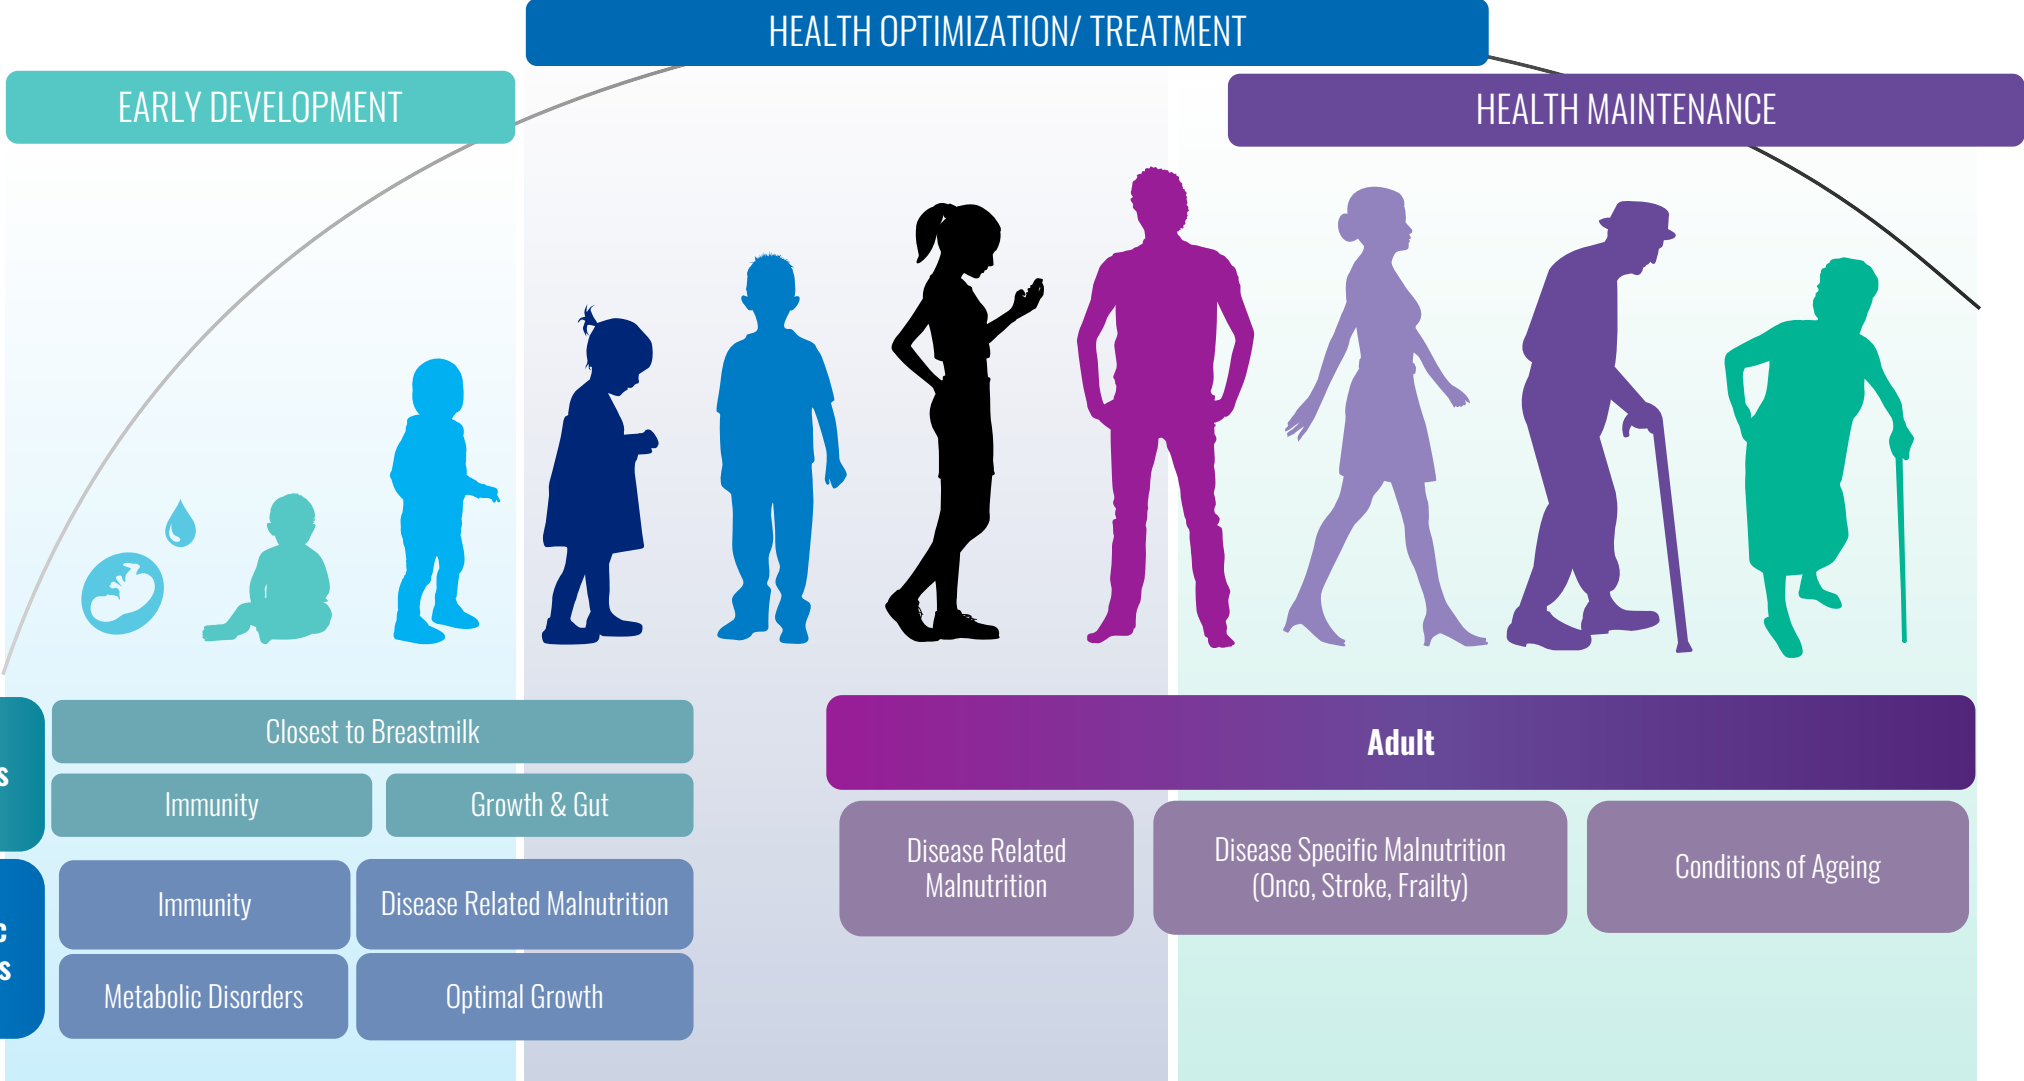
HEALTH OPTIMIZATION/ TREATMENT

EARLY DEVELOPMENT

HEALTH MAINTENANCE

s

Closest to Breastmilk

Immunity

Growth & Gut

c
s

Immunity

Disease Related Malnutrition

Metabolic Disorders

Optimal Growth

Adult

Disease Related Malnutrition

Disease Specific Malnutrition (Onco, Stroke, Frailty)

Conditions of Ageing